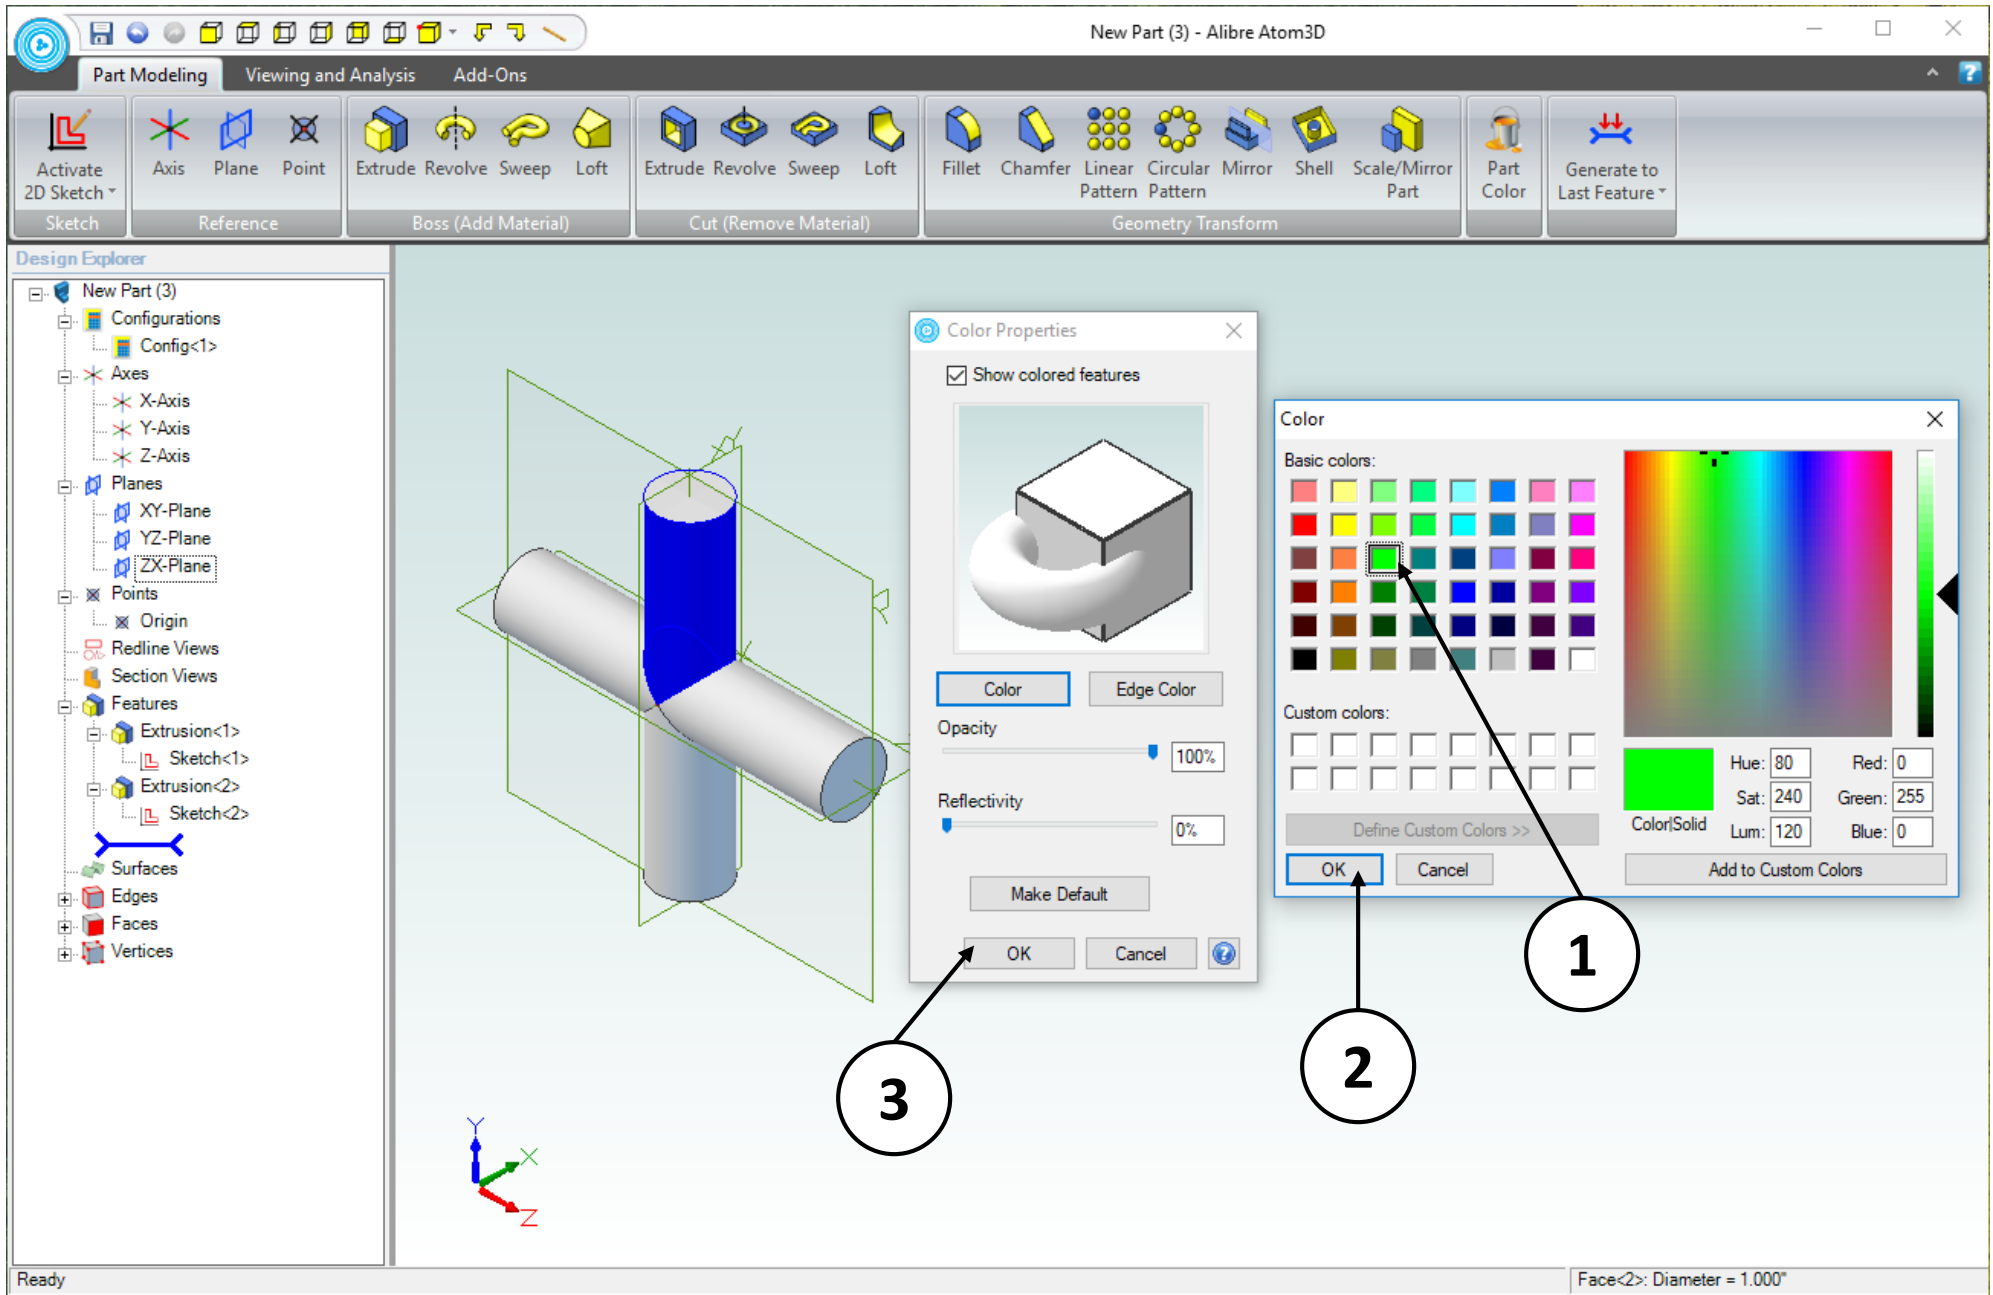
New Part (3) - Alibre Atom3D

Part Modeling
Viewing and Analysis
Add-Ons

Activate 2D Sketch
Sketch

Axis
Plane
Point
Reference

Extrude
Revolve
Sweep
Loft
Boss (Add Material)

Extrude
Revolve
Sweep
Loft
Cut (Remove Material)

Fillet
Chamfer
Linear Pattern
Circular Pattern
Mirror
Shell
Scale/Mirror Part
Geometry Transform

Part Color

Generate to Last Feature

Design Explorer
New Part (3)
Configurations
Config<1>
Axes
X-Axis
Y-Axis
Z-Axis
Planes
XY-Plane
YZ-Plane
ZX-Plane
Points
Origin
Redline Views
Section Views
Features
Extrusion<1>
Sketch<1>
Extrusion<2>
Sketch<2>
Surfaces
Edges
Faces
Vertices

Color Properties
Show colored features
Color
Edge Color
Opacity
100%
Reflectivity
0%
Make Default
OK
Cancel

Color
Basic colors:
Custom colors:
Define Custom Colors >>
OK
Cancel
Color|Solid
Hue: 80
Sat: 240
Lum: 120
Red: 0
Green: 255
Blue: 0
Add to Custom Colors

1
2
3

Y
X
Z

Ready
Face<2>: Diameter = 1.000"